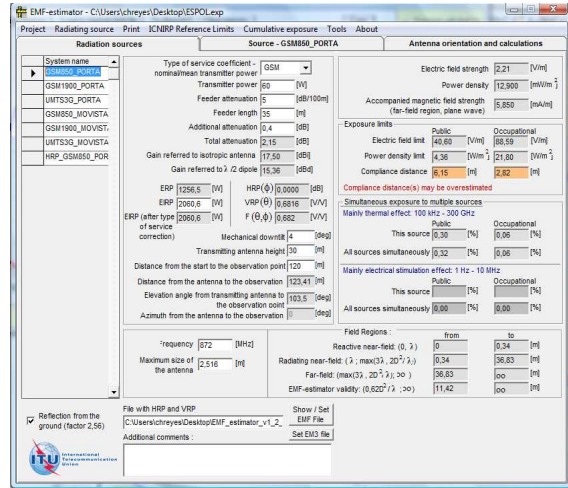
EMF-estimator - C:\Users\chreyes\Desktop\ESPOL.exp

Project Radiating source Print ICNIRP Reference Limits Cumulative exposure Tools About

Radiation sources | Source - GSM850_PORTA | Antenna orientation and calculations

| System name |
|---|
| GSM850_PORTA |
| GSM1900_PORTA |
| UMTS3G_PORTA |
| GSM850_MOVISTA |
| GSM1900_MOVISTA |
| UMTS3G_MOVISTA |
| HRP_GSM850_POR |

Type of service coefficient - nominal/mean transmitter power GSM
Transmitter power 60 [W]
Feeder attenuation 5 [dB/100m]
Feeder length 35 [m]
Additional attenuation 0,4 [dB]
Total attenuation 2,15 [dB]
Gain referred to isotropic antenna 17,50 [dBi]
Gain referred to $\lambda$ /2 dipole 15,36 [dBd]

ERP 1256,5 [W] HRP($\phi$) 0,0000 [dB]
EIRP 2060,6 [W] VRP($\theta$) 0,6816 [V/V]
EIRP (after type of service correction) 2060,6 [W] F($\theta$,$\phi$) 0,682 [V/V]

Mechanical downtilt 4 [deg]
Transmitting antenna height 30 [m]
Distance from the start to the observation point 120 [m]
Distance from the antenna to the observation 123,41 [m]
Elevation angle from transmitting antenna to the observation point 103,5 [deg]
Azimuth from the antenna to the observation 0 [deg]

Electric field strength 2,21 [V/m]
Power density 12,900 [mW/m$^2$]
Accompanied magnetic field strength (far-field region, plane wave) 5,850 [mA/m]

Exposure limits
Public Occupational
Electric field limit 40,60 [V/m] 88,59 [V/m]
Power density limit 4,36 [W/m$^2$] 21,80 [W/m$^2$]
Compliance distance 6,15 [m] 2,82 [m]
Compliance distance(s) may be overestimated

Simultaneous exposure to multiple sources
Mainly thermal effect: 100 kHz - 300 GHz
Public Occupational
This source 0,30 [%] 0,06 [%]
All sources simultaneously 0,32 [%] 0,06 [%]
Mainly electrical stimulation effect: 1 Hz - 10 MHz
Public Occupational
This source [%] [%]
All sources simultaneously 0,00 [%] 0,00 [%]

Frequency 872 [MHz]
Maximum size of the antenna 2,516 [m]

Field Regions : from to
Reactive near-field: (0, $\lambda$) 0 0,34 [m]
Radiating near-field: ($\lambda$; max(3$\lambda$, 2D$^2$/$\lambda$)) 0,34 36,83 [m]
Far-field: (max(3$\lambda$, 2D$^2$/$\lambda$); $\infty$) 36,83 $\infty$ [m]
EMF-estimator validity: (0,62D$^2$/$\lambda$ ; $\infty$) 11,42 $\infty$ [m]

Reflection from the ground (factor 2,56)

File with HRP and VRP
C:\Users\chreyes\Desktop\EMF_estimator_v1_2_
Show / Set EMF File
Additional comments :
Set EM3 file

ITU International Telecommunication Union